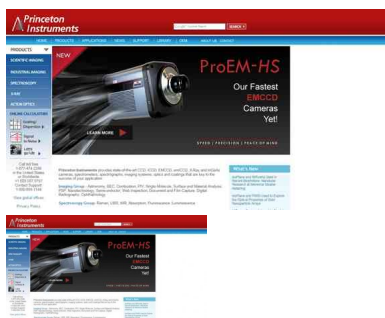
Princeton Instruments

SEARCH

HOME | PRODUCTS | APPLICATIONS | NEWS | SUPPORT | LIBRARY | OEM | ABOUT US | CONTACT

PRODUCTS

SCIENTIFIC IMAGING

INDUSTRIAL IMAGING

SPECTROSCOPY

X-RAY

ACTON OPTICS

ONLINE CALCULATORS

NEW

ProEM-HS

Our Fastest EMCCD Cameras Yet!

LEARN MORE

SPEED | PRECISION | PEACE OF MIND

Princeton Instruments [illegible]

Imaging Group: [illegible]

Spectroscopy Group: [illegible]

What's New

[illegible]

View global offices

Privacy Policy

ProEM-HS

Our Fastest EMCCD Cameras Yet!